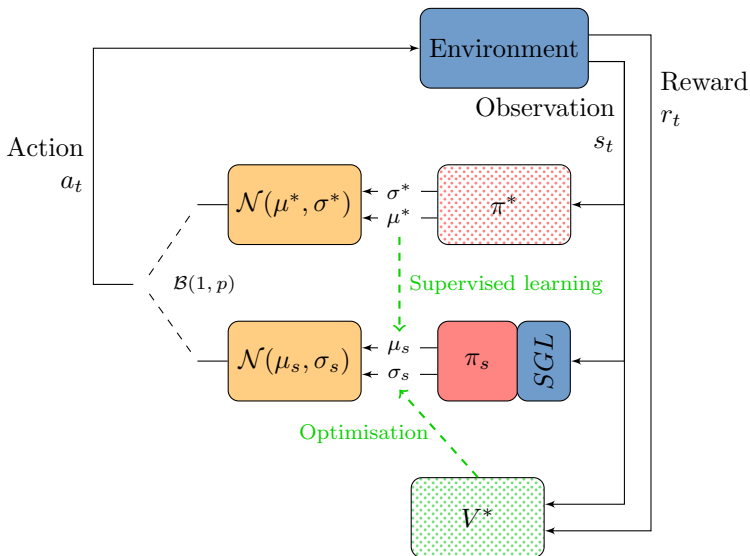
Environment

Reward
$r_t$

Observation
$s_t$

Action
$a_t$

$\mathcal{N}(\mu^*, \sigma^*)$

$\sigma^*$
$\mu^*$

$\pi^*$

$\mathcal{B}(1, p)$

Supervised learning

$\mathcal{N}(\mu_s, \sigma_s)$

$\mu_s$
$\sigma_s$

$\pi_s$

$SGL$

Optimisation

$V^*$